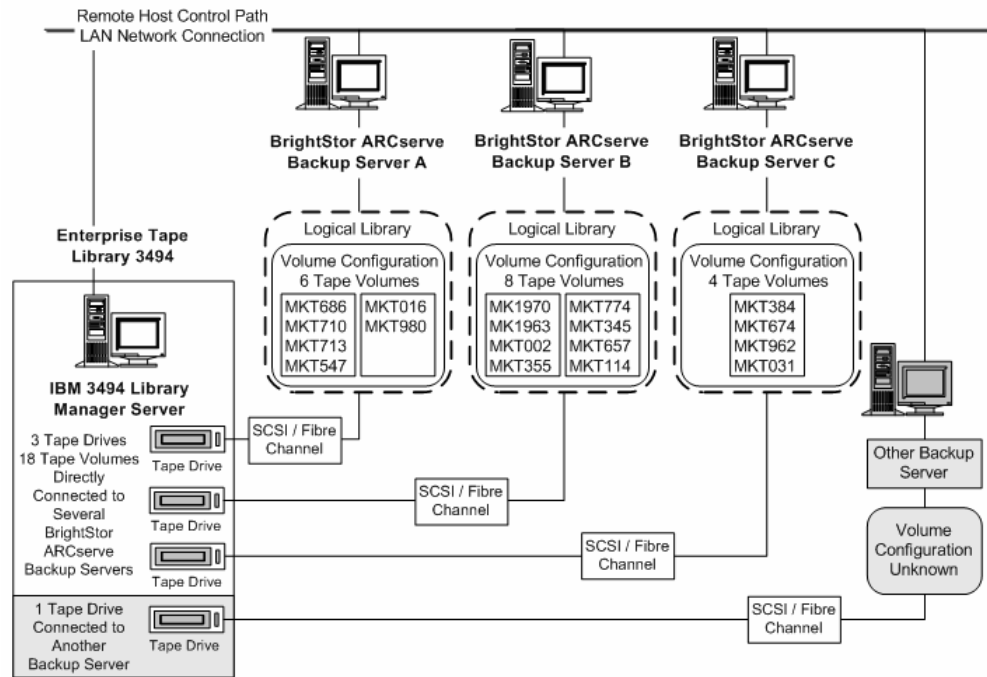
Remote Host Control Path
LAN Network Connection

BrightStor ARCserve Backup Server A

BrightStor ARCserve Backup Server B

BrightStor ARCserve Backup Server C

Logical Library
Volume Configuration
6 Tape Volumes
MKT686
MKT710
MKT713
MKT547
MKT016
MKT980

Logical Library
Volume Configuration
8 Tape Volumes
MK1970
MK1963
MKT002
MKT355
MKT774
MKT345
MKT657
MKT114

Logical Library
Volume Configuration
4 Tape Volumes
MKT384
MKT674
MKT962
MKT031

Enterprise Tape Library 3494

IBM 3494 Library Manager Server

3 Tape Drives
18 Tape Volumes
Directly Connected to Several BrightStor ARCserve Backup Servers

Tape Drive
Tape Drive
Tape Drive

SCSI / Fibre Channel
SCSI / Fibre Channel
SCSI / Fibre Channel

Other Backup Server

Volume Configuration Unknown

1 Tape Drive Connected to Another Backup Server
Tape Drive

SCSI / Fibre Channel